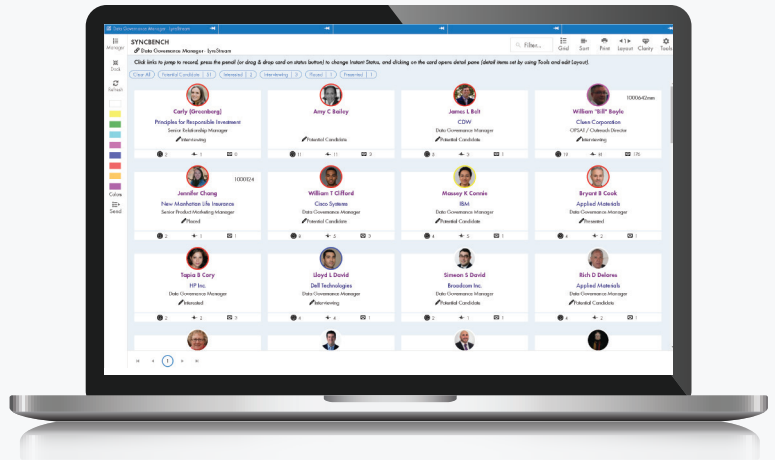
Data Governance Manager - SyncStream

Manage
Dash
Refresh
Colors
Send

SYNCBENCH
Data Governance Manager - SyncStream

Filter...
Grid Sort Print Layout Clarity Tools

Click links to jump to record, press the pencil (or drag & drop card on status button) to change Instant Status, and clicking on the card opens detail pane (detail items set by using Tools and edit Layout).

Clear All | Potential Candidate 11 | Interested 2 | Interviewing 3 | Placed 1 | Presented 1

Carly (Greenberg)
Principles for Responsible Investment
Senior Relationship Manager
Interviewing
2 1 4

Amy C Bailey
Potential Candidate
11 11 2

James L Bolt
CDW
Data Governance Manager
Potential Candidate
3 3 3

William "Bill" Boyle
Client Corporation
OPSAS / Outreach Director
Interviewing
18 4 176

1000642mm

Jennifer Chang
New Manhattan Life Insurance
Senior Product Marketing Manager
Placed
2 1 1

1000924

William T Clifford
Cisco Systems
Data Governance Manager
Potential Candidate
4 5 3

Massey K Connie
IBM
Data Governance Manager
Potential Candidate
4 5 5

Bryant B Cook
Applied Materials
Presented
4 2 2

Sapia B Cary
HP Inc.
Data Governance Manager
Interested
2 1 3

Lloyd L David
Dell Technologies
Data Governance Manager
Interviewing
4 4 1

Simeon S David
Broadcom Inc.
Data Governance Manager
Potential Candidate
4 4 1

Rich D Delores
Applied Materials
Data Governance Manager
Potential Candidate
4 2 1

1